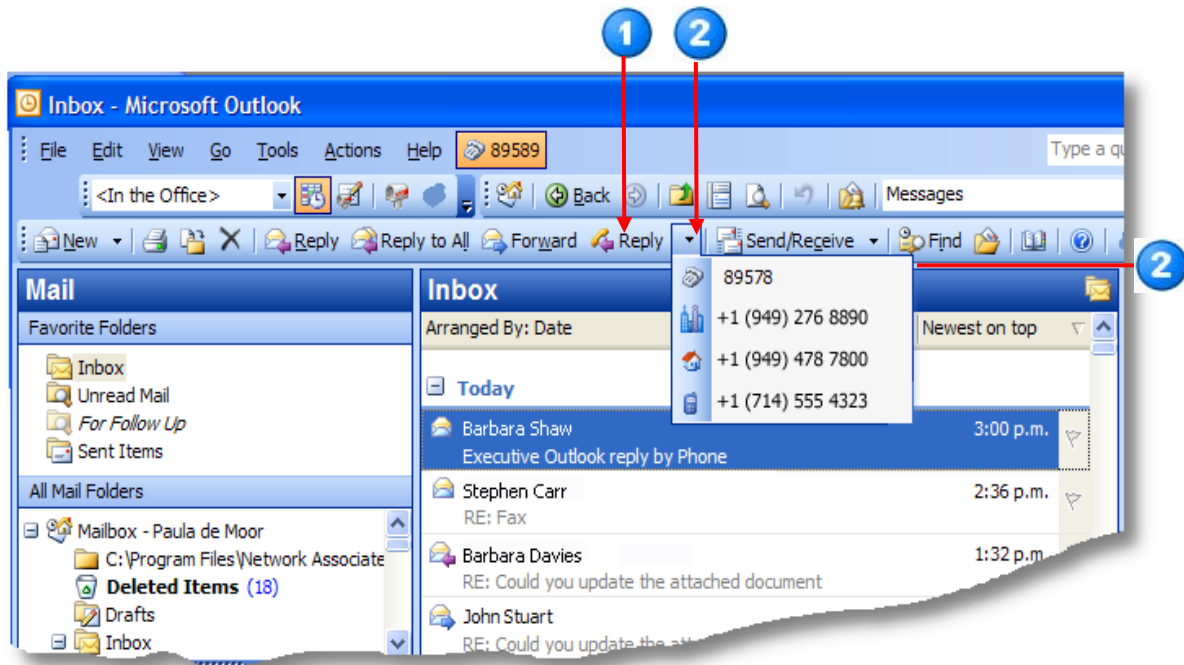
1
2

Inbox - Microsoft Outlook

File Edit View Go Tools Actions Help 89589

Type a q

<In the Office>

Back

Messages

New Reply Reply to All Forward Reply Send/Receive Find

2

Mail

Favorite Folders

Inbox
Unread Mail
For Follow Up
Sent Items

All Mail Folders

Mailbox - Paula de Moor
C:\Program Files\Network Associate
Deleted Items (18)
Drafts
Inbox

Inbox

Arranged By: Date

Newest on top

89578
+1 (949) 276 8890
+1 (949) 478 7800
+1 (714) 555 4323

Today

Barbara Shaw 3:00 p.m.
Executive Outlook reply by Phone

Stephen Carr 2:36 p.m.
RE: Fax

Barbara Davies 1:32 p.m.
RE: Could you update the attached document

John Stuart
RE: Could you update the att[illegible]